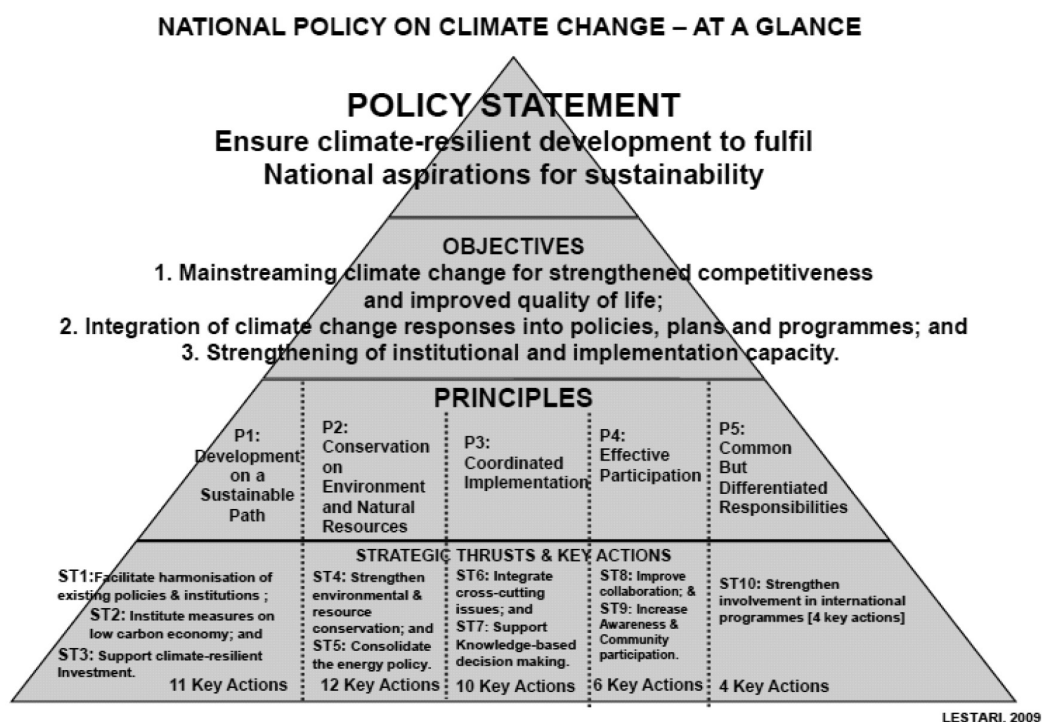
NATIONAL POLICY ON CLIMATE CHANGE – AT A GLANCE

POLICY STATEMENT
Ensure climate-resilient development to fulfil National aspirations for sustainability

OBJECTIVES
1. Mainstreaming climate change for strengthened competitiveness and improved quality of life;
2. Integration of climate change responses into policies, plans and programmes; and
3. Strengthening of institutional and implementation capacity.

PRINCIPLES

P1: Development on a Sustainable Path

P2: Conservation on Environment and Natural Resources

P3: Coordinated Implementation

P4: Effective Participation

P5: Common But Differentiated Responsibilities

STRATEGIC THRUSTS & KEY ACTIONS

ST1: Facilitate harmonisation of existing policies & institutions ;
ST2: Institute measures on low carbon economy; and
ST3: Support climate-resilient Investment.
11 Key Actions

ST4: Strengthen environmental & resource conservation; and
ST5: Consolidate the energy policy.
12 Key Actions

ST6: Integrate cross-cutting issues; and
ST7: Support Knowledge-based decision making.
10 Key Actions

ST8: Improve collaboration; &
ST9: Increase Awareness & Community participation.
6 Key Actions

ST10: Strengthen involvement in international programmes [4 key actions]
4 Key Actions

LESTARI, 2009